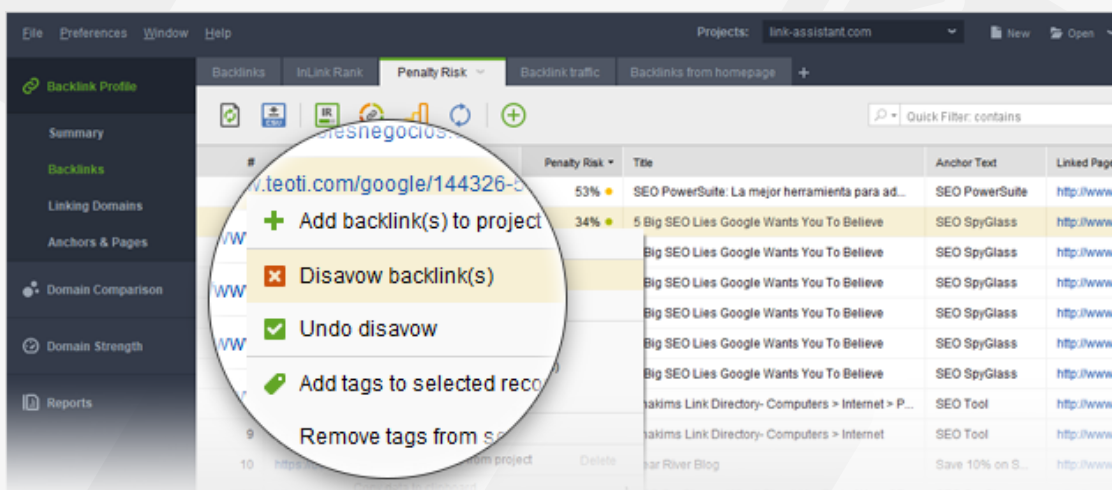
File Preferences Window Help

Projects: link-assistant.com

New Open

Backlink Profile

Summary

Backlinks

Linking Domains

Anchors & Pages

Domain Comparison

Domain Strength

Reports

Backlinks InLink Rank Penalty Risk Backlink traffic Backlinks from homepage +

Quick Filter: contains

# Penalty Risk Title Anchor Text Linked Page

w.teoti.com/google/144326-S 53% SEO PowerSuite: La mejor herramienta para ad... SEO PowerSuite http://www

34% 5 Big SEO Lies Google Wants You To Believe SEO SpyGlass http://www

Big SEO Lies Google Wants You To Believe SEO SpyGlass http://www

Big SEO Lies Google Wants You To Believe SEO SpyGlass http://www

Big SEO Lies Google Wants You To Believe SEO SpyGlass http://www

Big SEO Lies Google Wants You To Believe SEO SpyGlass http://www

Big SEO Lies Google Wants You To Believe SEO SpyGlass http://www

hakims Link Directory- Computers > Internet > P... SEO Tool http://www

9 hakims Link Directory- Computers > Internet SEO Tool http://www

10 https ... from project Delete ear River Blog Save 10% on S... http://www

Add backlink(s) to project

Disavow backlink(s)

Undo disavow

Add tags to selected reco

Remove tags from se